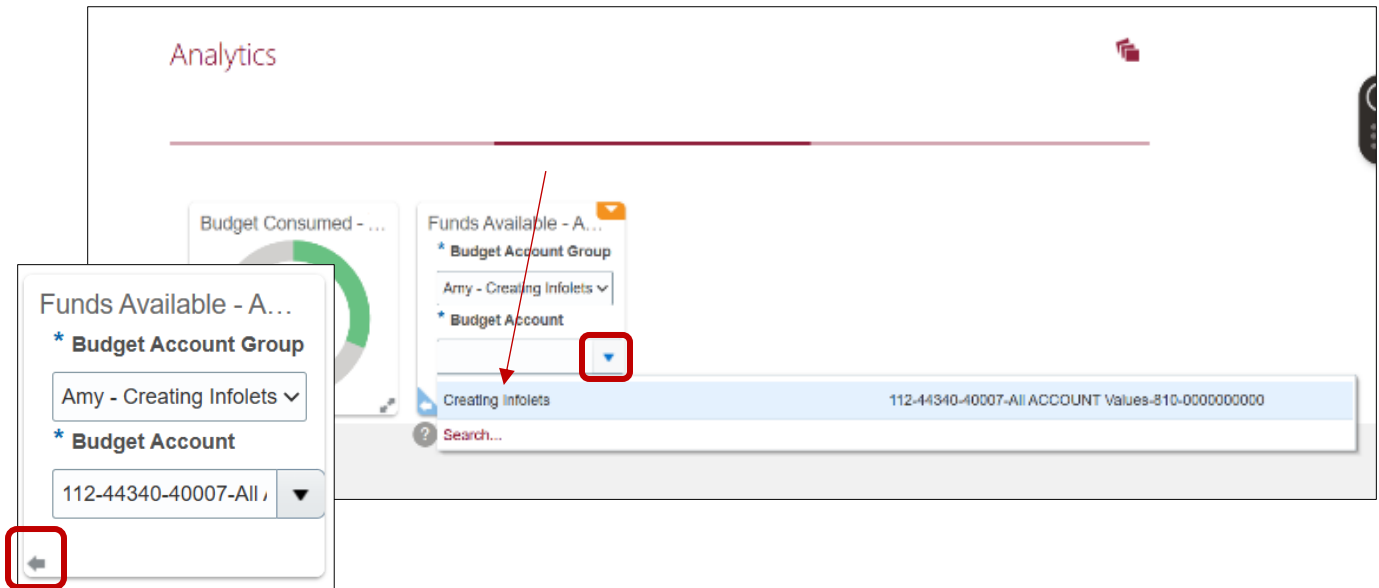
Analytics

Budget Consumed - …

Funds Available - A…

* Budget Account Group

Amy - Creating Infolets

* Budget Account

Creating Infolets 112-44340-40007-All ACCOUNT Values-810-0000000000

Search...

Funds Available - A…

* Budget Account Group

Amy - Creating Infolets

* Budget Account

112-44340-40007-All /